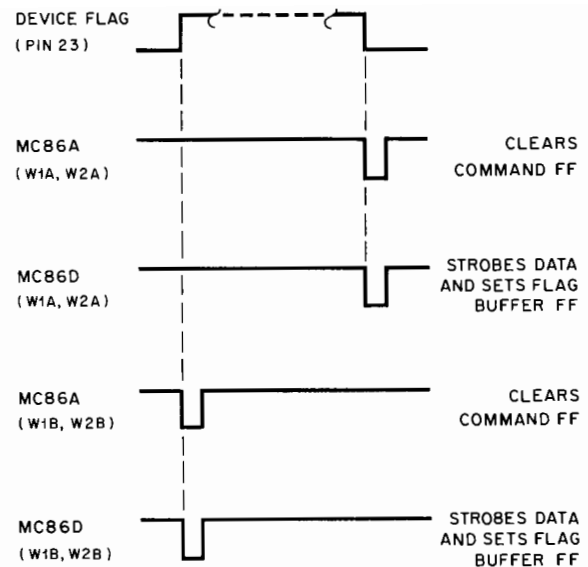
DEVICE FLAG
( PIN 23 )

MC86A
( W1A, W2A )

CLEARS
COMMAND FF

MC86D
( W1A, W2A )

STROBES DATA
AND SETS FLAG
BUFFER FF

MC86A
( W1B, W2B )

CLEARS
COMMAND FF

MC86D
( W1B, W2B )

STROBES DATA
AND SETS FLAG
BUFFER FF